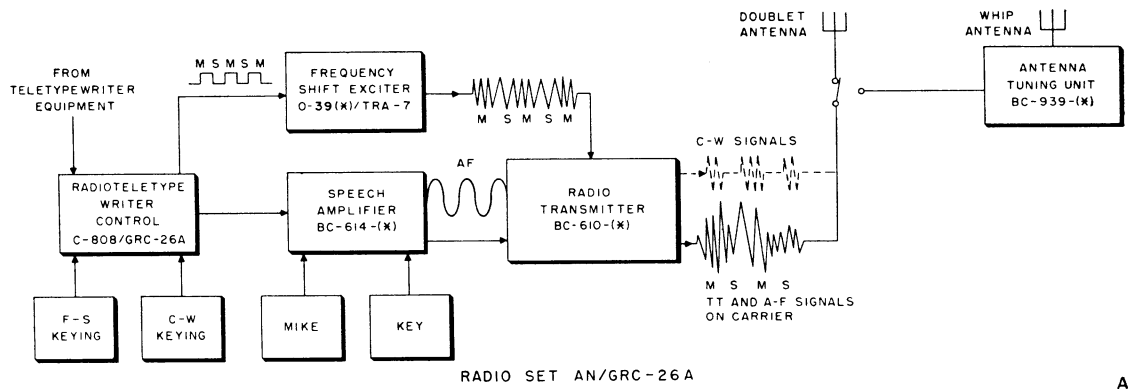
FROM TELETYPEWRITER EQUIPMENT

M S M S M

FREQUENCY SHIFT EXCITER O-39(\*)/TRA-7

M S M S M

DOUBLET ANTENNA

WHIP ANTENNA

ANTENNA TUNING UNIT BC-939-(\*)

C-W SIGNALS

AF

RADIOTELETYPE WRITER CONTROL C-808/GRC-26A

SPEECH AMPLIFIER BC-614-(\*)

RADIO TRANSMITTER BC-610-(\*)

M S M S

TT AND A-F SIGNALS ON CARRIER

F-S KEYING

C-W KEYING

MIKE

KEY

RADIO SET AN/GRC-26A

A